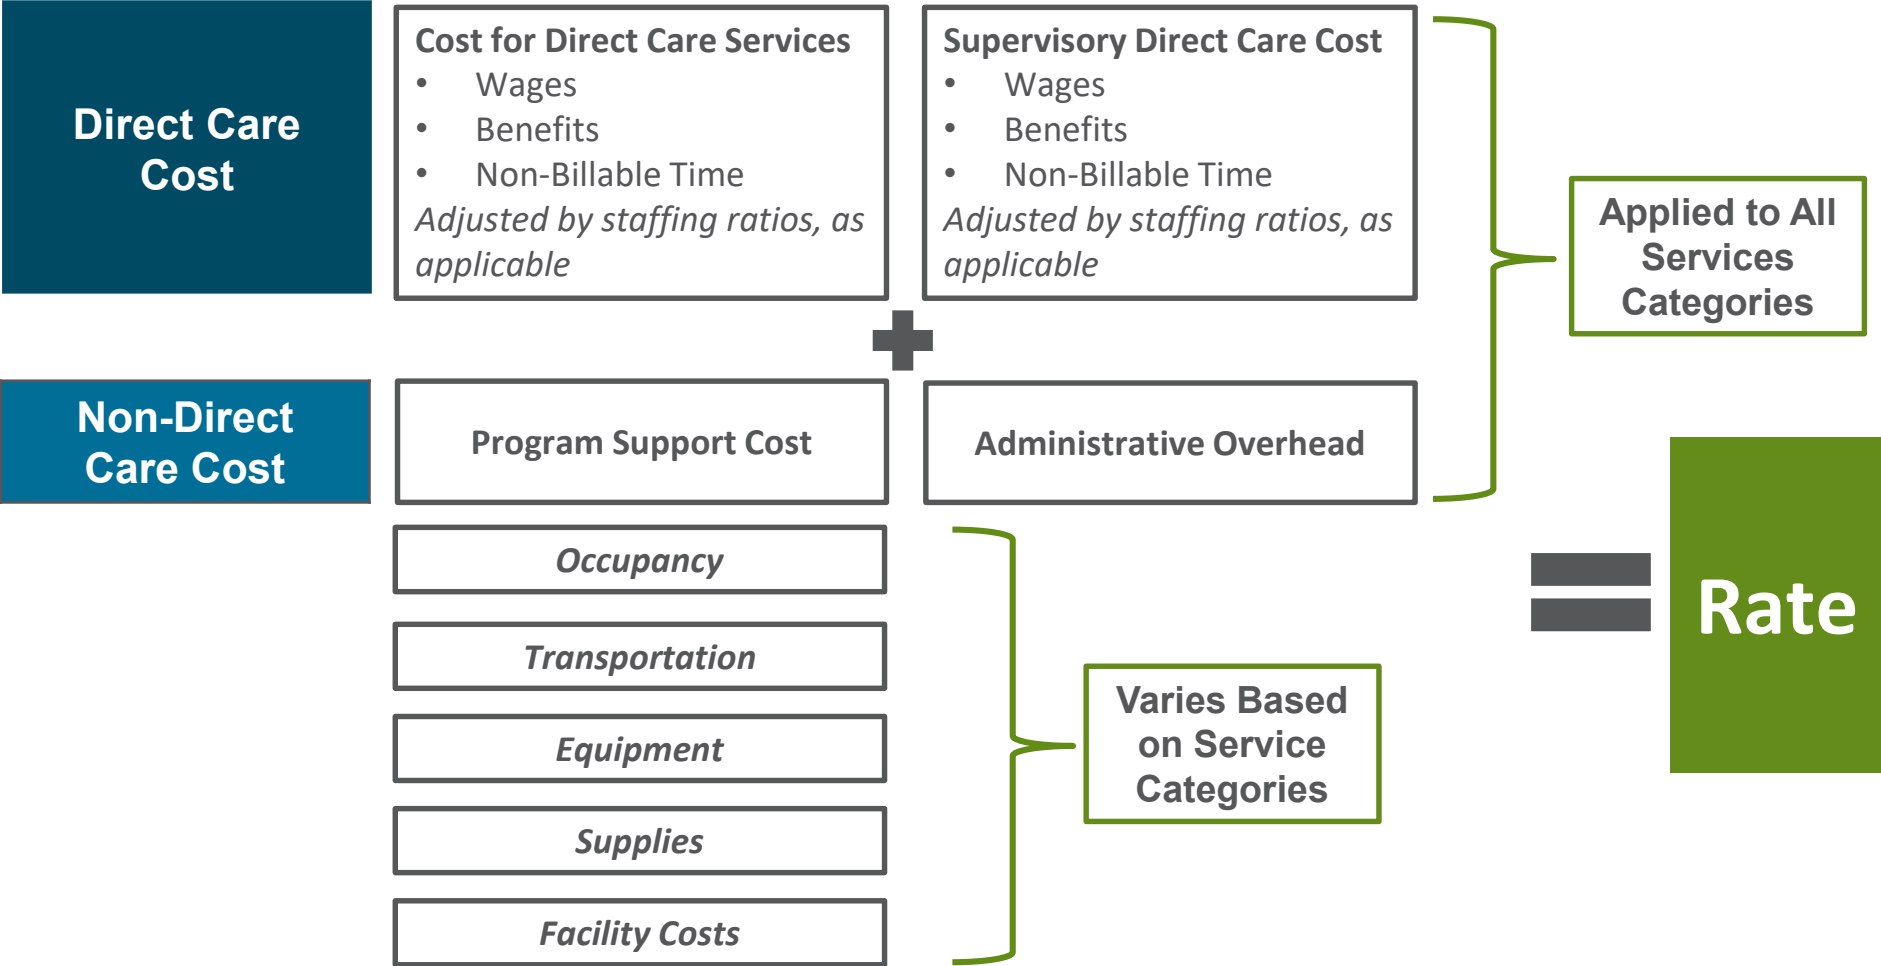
Direct Care Cost

Cost for Direct Care Services
• Wages
• Benefits
• Non-Billable Time
Adjusted by staffing ratios, as applicable

Supervisory Direct Care Cost
• Wages
• Benefits
• Non-Billable Time
Adjusted by staffing ratios, as applicable

Applied to All Services Categories

Non-Direct Care Cost

Program Support Cost

Administrative Overhead

Occupancy

Transportation

Equipment

Supplies

Facility Costs

Varies Based on Service Categories

Rate